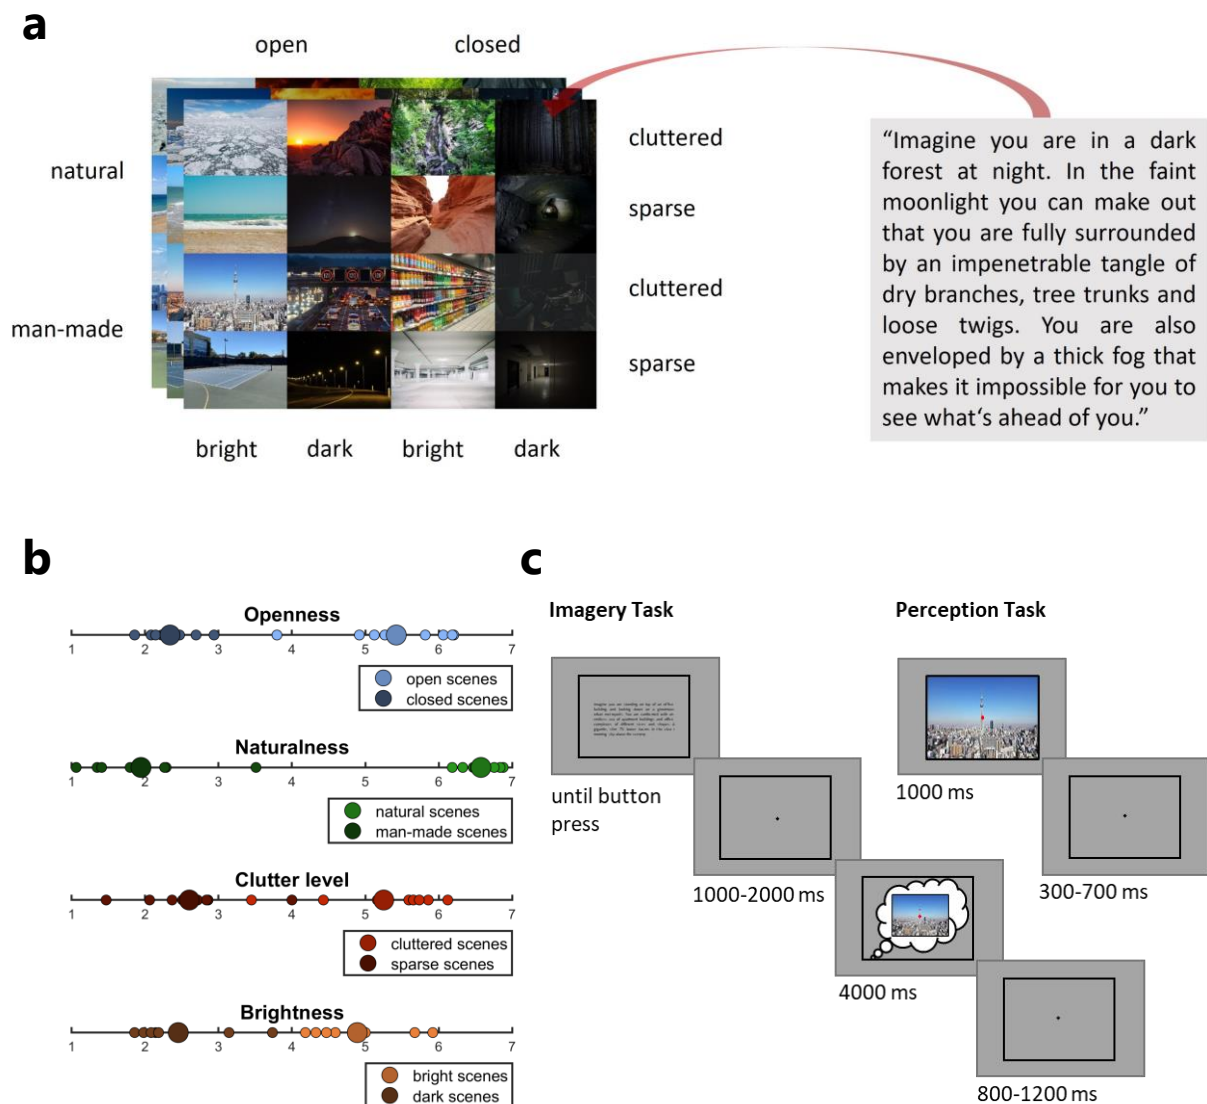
a

open closed

natural

man-made

cluttered

sparse

cluttered

sparse

bright dark bright dark

"Imagine you are in a dark forest at night. In the faint moonlight you can make out that you are fully surrounded by an impenetrable tangle of dry branches, tree trunks and loose twigs. You are also enveloped by a thick fog that makes it impossible for you to see what's ahead of you."

b

Openness

1 2 3 4 5 6 7

open scenes
closed scenes

Naturalness

1 2 3 4 5 6 7

natural scenes
man-made scenes

Clutter level

1 2 3 4 5 6 7

cluttered scenes
sparse scenes

Brightness

1 2 3 4 5 6 7

bright scenes
dark scenes

c

Imagery Task

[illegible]

until button press

1000-2000 ms

4000 ms

Perception Task

1000 ms

300-700 ms

800-1200 ms